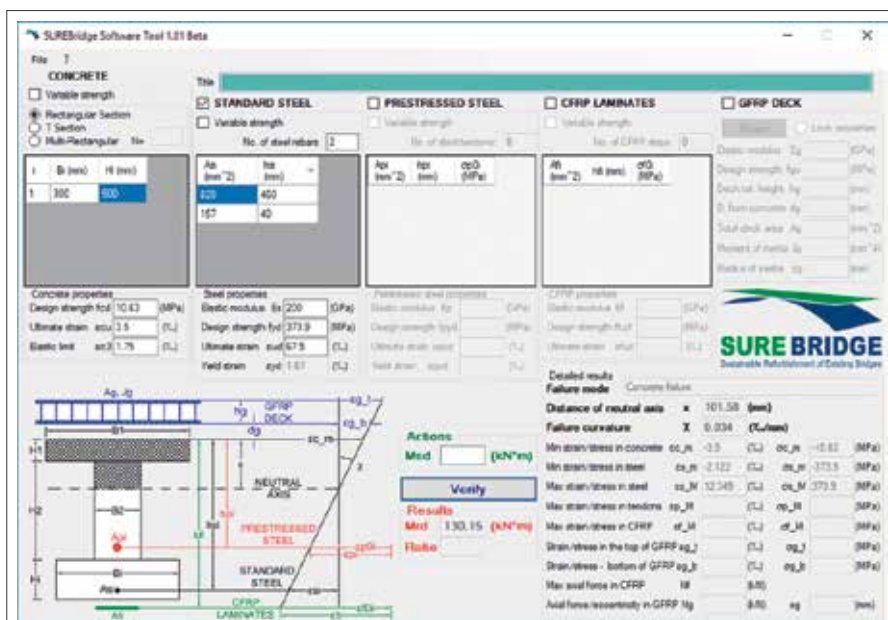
SUREBridge Software Tool 1.01 Beta

File ?

CONCRETE

Variable strength

Rectangular Section
T Section
Multi-Rectangular N=

| i | Bi (mm) | Hi (mm) |
|---|---|---|
| 1 | 300 | 600 |

Concrete properties
Design strength fcd 10.63 (MPa)
Ultimate strain ecu 3.5 (‰)
Elastic limit ec3 1.75 (‰)

Title

STANDARD STEEL

Variable strength

No. of steel rebars 2

| As (mm^2) | hsi (mm) |
|---|---|
| 920 | 460 |
| 157 | 40 |

Steel properties
Elastic modulus Es 200 (GPa)
Design strength fyd 373.9 (MPa)
Ultimate strain esu 67.5 (‰)
Yield strain eyd 1.87 (‰)

PRESTRESSED STEEL

Variable strength

No. of steel tendons 0

| Api (mm^2) | hpi (mm) | σp0i (MPa) |
|---|---|---|

Prestressed steel properties
Elastic modulus Ep (GPa)
Design strength fpyd (MPa)
Ultimate strain epud (‰)
Yield strain epyd (‰)

CFRP LAMINATES

Variable strength

No. of CFRP strips 0

| Afi (mm^2) | hfi (mm) | σf0i (MPa) |
|---|---|---|

CFRP properties
Elastic modulus Ef (GPa)
Design strength ffud (MPa)
Ultimate strain efud (‰)

GFRP DECK

Lock properties

Elastic modulus Eg (GPa)
Design strength fgu (MPa)
Deck tot. height hg (mm)
D. from concrete dg (mm)
Total deck area Ag (mm^2)
Moment of inertia Jg (mm^4)
Radius of inertia rg (mm)

SURE BRIDGE
Sustainable Refurbishment of Existing Bridges

Ag, Jg
hg GFRP DECK
dg
B1
ec_m
eg_t
eg_b
H1
X
NEUTRAL AXIS
H2
B2
hpi
hsi
hfi
PRESTRESSED STEEL
Api
σp0i
Bi
Asi
STANDARD STEEL
Hi
esi
Afi
CFRP LAMINATES
σf0i

Actions
Med (kN*m)

Verify

Results
Mrd 130.15 (kN*m)
Ratio

Detailed results
Failure mode Concrete failure
Distance of neutral axis x 101.58 (mm)
Failure curvature χ 0.034 (‰/mm)
Min strain/stress in concrete ec_m -3.5 (‰) σc_m -10.63 (MPa)
Min strain/stress in steel es_m -2.122 (‰) σs_m -373.9 (MPa)
Max strain/stress in steel es_M 12.349 (‰) σs_M 373.9 (MPa)
Max strain/stress in tendons ep_M (‰) σp_M (MPa)
Max strain/stress in CFRP ef_M (‰) σf_M (MPa)
Strain/stress in the top of GFRP eg_t (‰) σg_t (MPa)
Strain/stress - bottom of GFRP eg_b (‰) σg_b (MPa)
Max axial force in CFRP Nf (kN)
Axial force/eccentricity in GFRP Ng (kN) eg (mm)